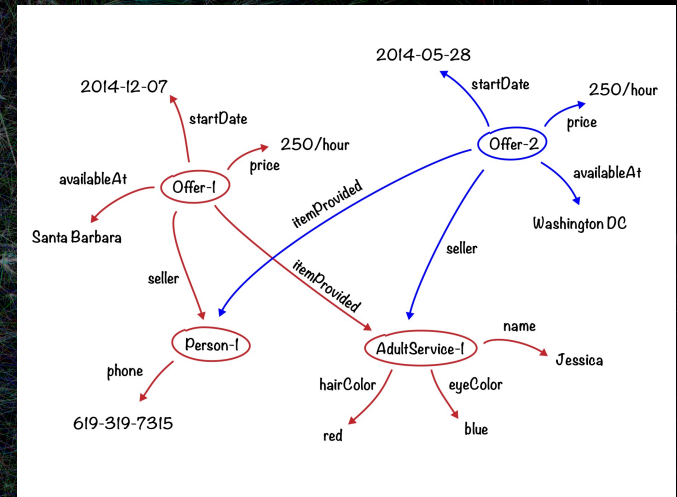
2014-05-28

startDate

250/hour

price

Offer-2

availableAt

Washington DC

2014-12-07

startDate

250/hour

price

availableAt

Offer-1

Santa Barbara

itemProvided

itemProvided

seller

seller

Person-1

phone

619-319-7315

AdultService-1

name

Jessica

hairColor

eyeColor

red

blue